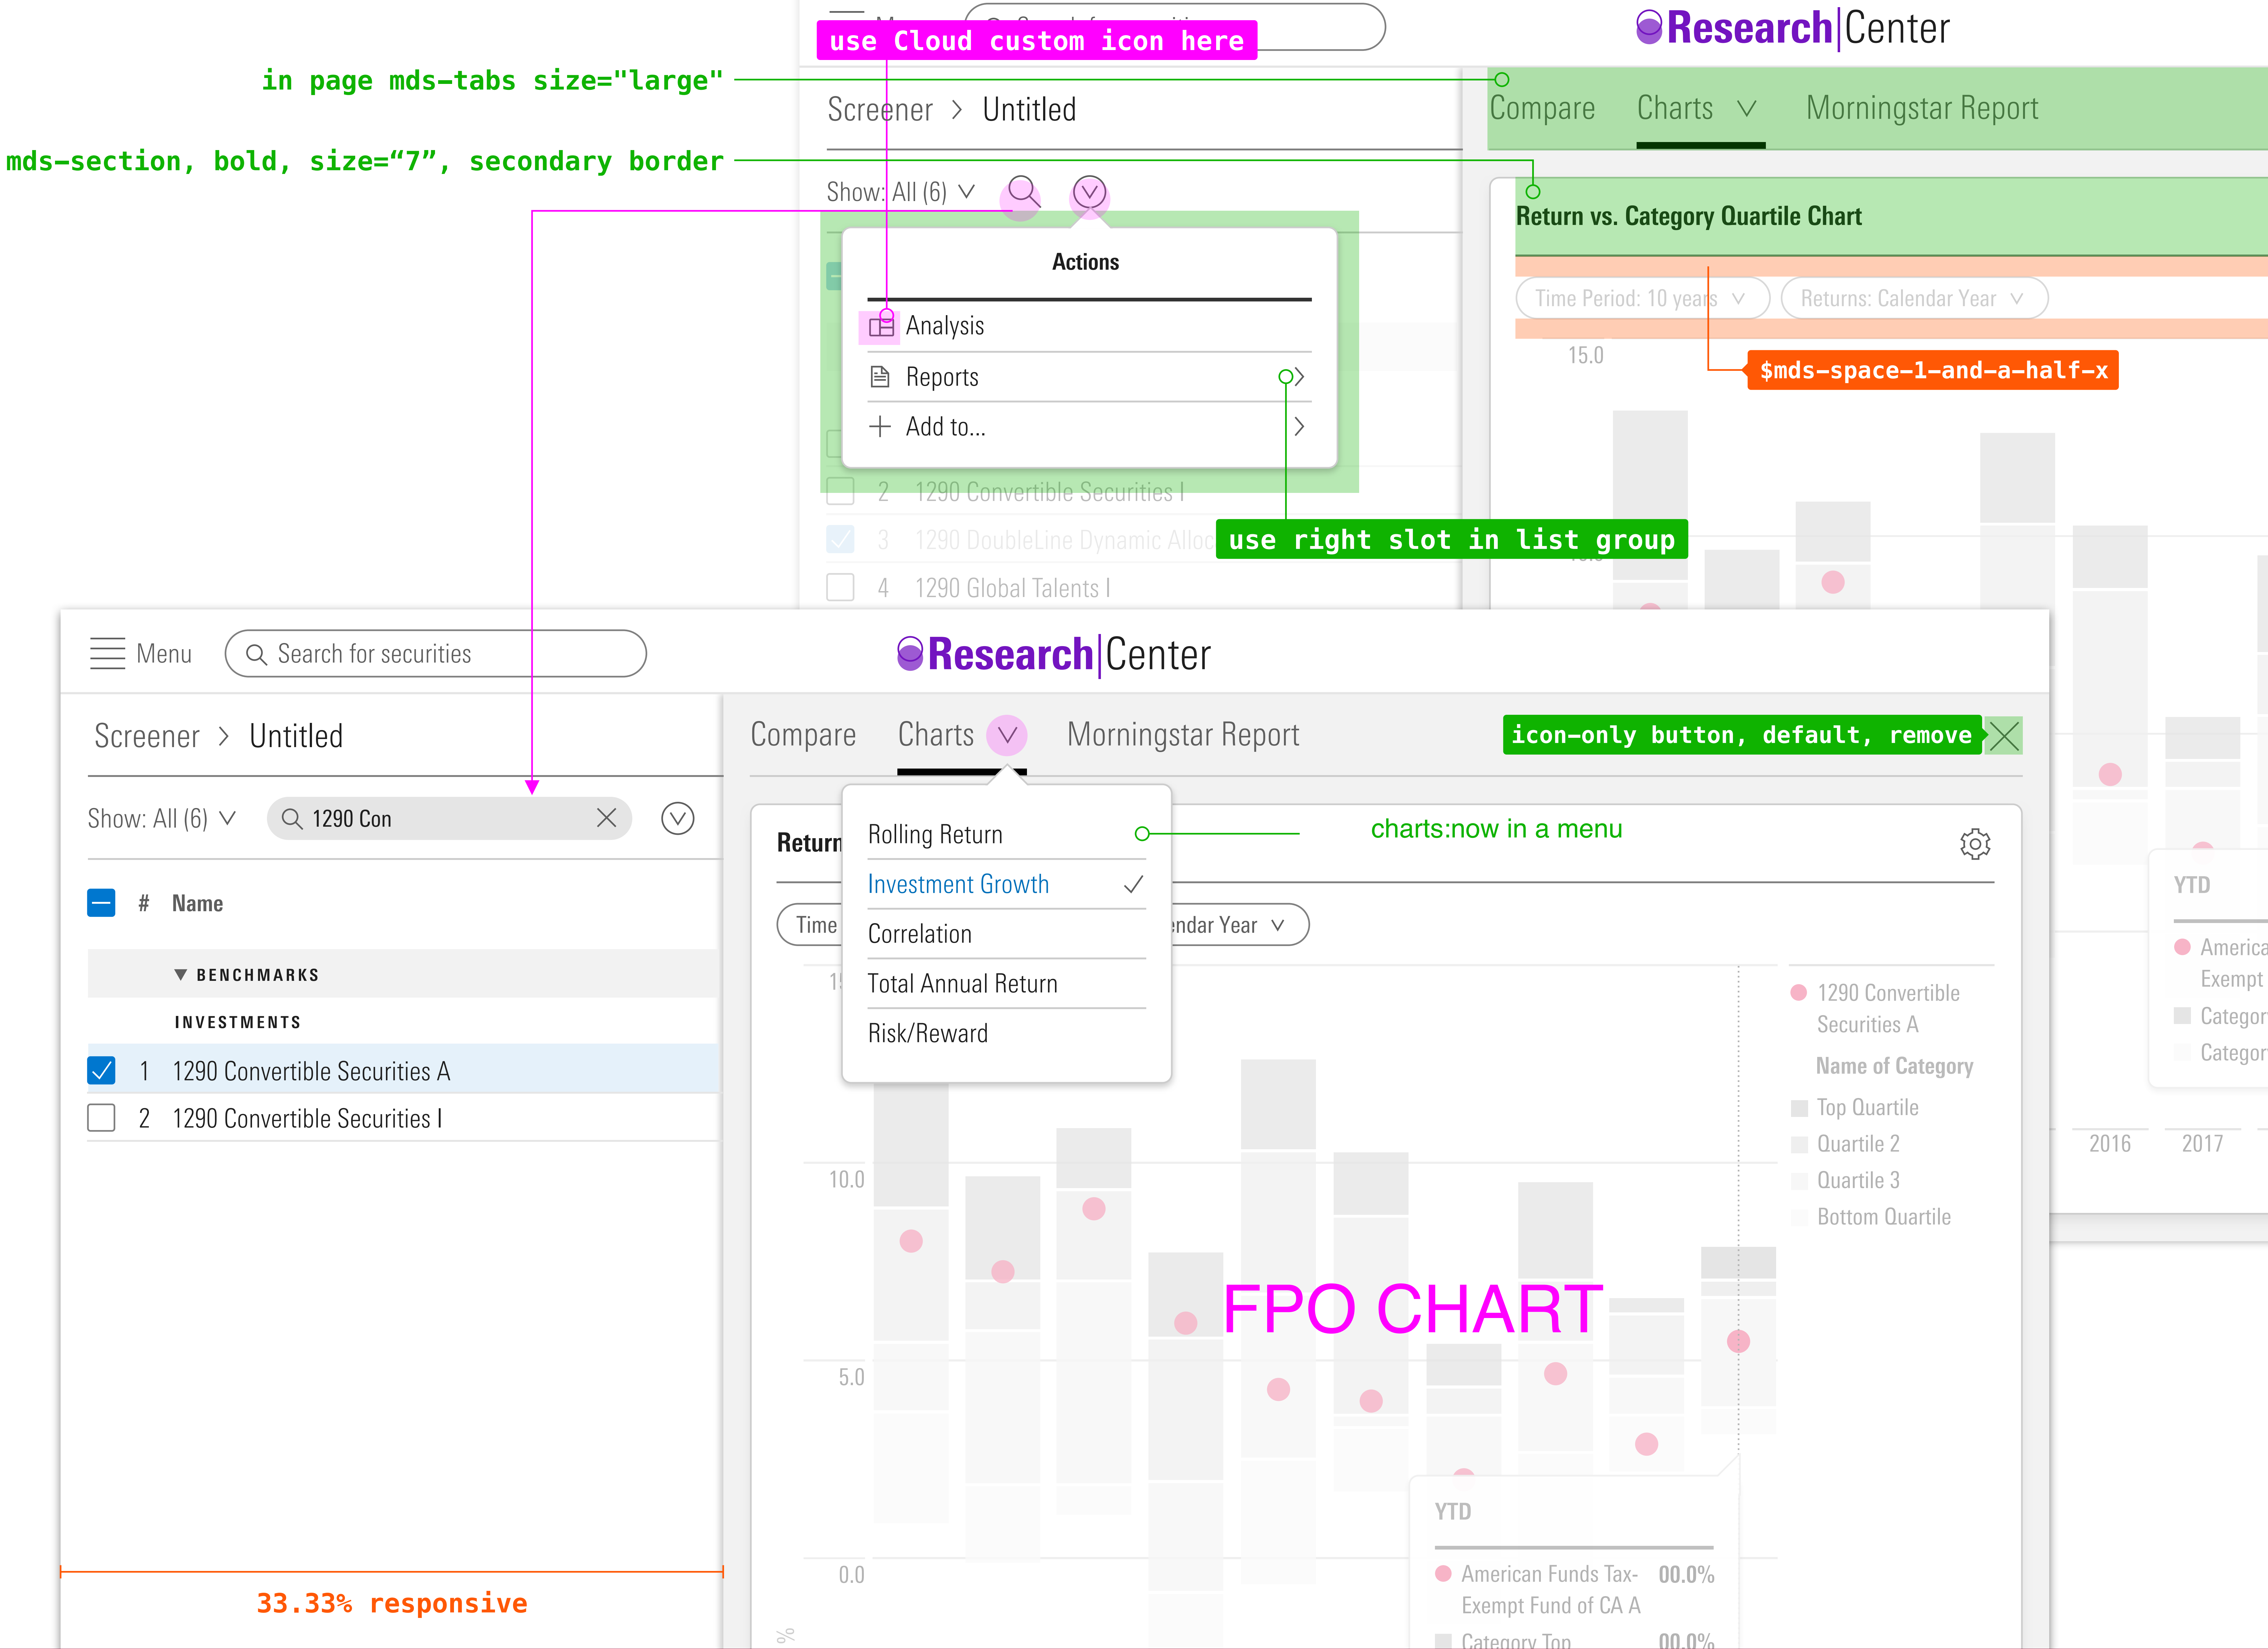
use Cloud custom icon here

Research|Center

in page mds-tabs size="large"

Screener > Untitled

Compare Charts Morningstar Report

mds-section, bold, size="7", secondary border

Show: All (6)

Return vs. Category Quartile Chart

Actions

Analysis

Reports

Add to...

Time Period: 10 years

Returns: Calendar Year

15.0

$mds-space-1-and-a-half-x

2 1290 Convertible Securities I

3 1290 DoubleLine Dynamic Alloc

use right slot in list group

4 1290 Global Talents I

Menu

Search for securities

Research|Center

Screener > Untitled

Compare Charts Morningstar Report

icon-only button, default, remove

Show: All (6)

1290 Con

Rolling Return

Investment Growth

Correlation

Total Annual Return

Risk/Reward

charts:now in a menu

Return

Time

ndar Year

# Name

BENCHMARKS

INVESTMENTS

1 1290 Convertible Securities A

2 1290 Convertible Securities I

1290 Convertible Securities A

Name of Category

Top Quartile

Quartile 2

Quartile 3

Bottom Quartile

10.0

5.0

0.0

FPO CHART

YTD

America

Exempt

Categor

Categor

2016 2017

YTD

American Funds Tax-Exempt Fund of CA A 00.0%

Category Top 00.0%

%

33.33% responsive